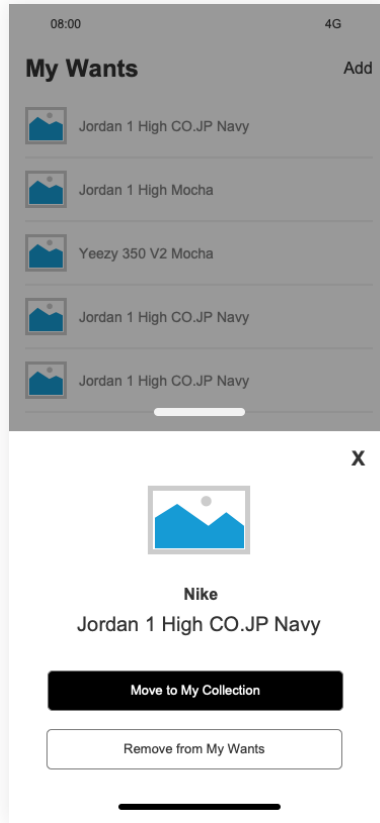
08:00

4G

My Wants

Add

Jordan 1 High CO.JP Navy

Jordan 1 High Mocha

Yeezy 350 V2 Mocha

Jordan 1 High CO.JP Navy

Jordan 1 High CO.JP Navy

X

Nike

Jordan 1 High CO.JP Navy

Move to My Collection

Remove from My Wants